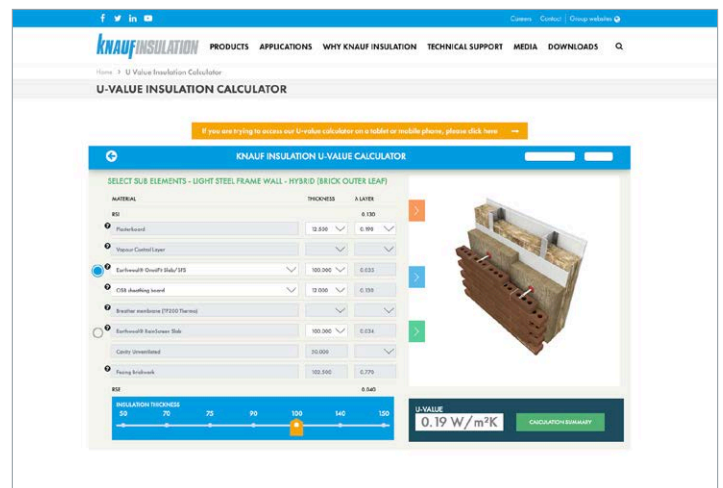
f 𝕏 in ▶

Careers | Contact | Group websites

KNAUF INSULATION PRODUCTS APPLICATIONS WHY KNAUF INSULATION TECHNICAL SUPPORT MEDIA DOWNLOADS

Home > U Value Insulation Calculator

U-VALUE INSULATION CALCULATOR

If you are trying to access our U-value calculator on a tablet or mobile phone, please click here →

KNAUF INSULATION U-VALUE CALCULATOR

SELECT SUB ELEMENTS - LIGHT STEEL FRAME WALL - HYBRID (BRICK OUTER LEAF)

| MATERIAL | THICKNESS | λ LAYER |
|---|---|---|
| RSI | | 0.130 |
| Plasterboard | 12.500 | 0.190 |
| Vapour Control Layer | | |
| Earthwool® OmniFit Slab/SFS | 100.000 | 0.035 |
| OSB sheathing board | 12.000 | 0.130 |
| Breather membrane (9500 Thermo) | | |
| Earthwool® DriTherm Slab | 100.000 | 0.034 |
| Cavity Unventilated | 50.000 | |
| Facing brickwork | 102.500 | 0.770 |
| RSE | | 0.040 |

INSULATION THICKNESS
50 70 75 90 100 140 150

U-VALUE
0.19 W/m²K

CALCULATION SUMMARY